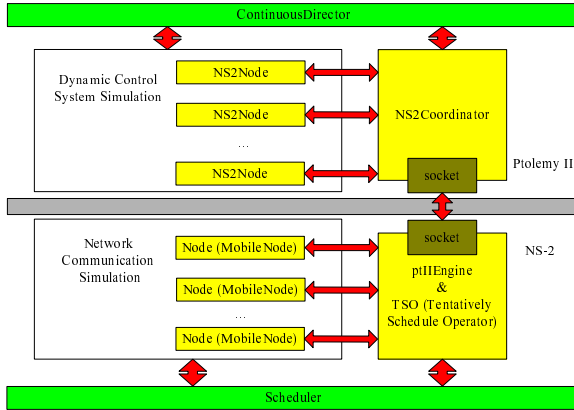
ContinuousDirector

Dynamic Control System Simulation

NS2Node

NS2Node

...

NS2Node

NS2Coordinator

socket

Ptolemy II

socket

NS-2

Network Communication Simulation

Node (MobileNode)

Node (MobileNode)

...

Node (MobileNode)

ptIIEngine & TSO (Tentatively Schedule Operator)

Scheduler